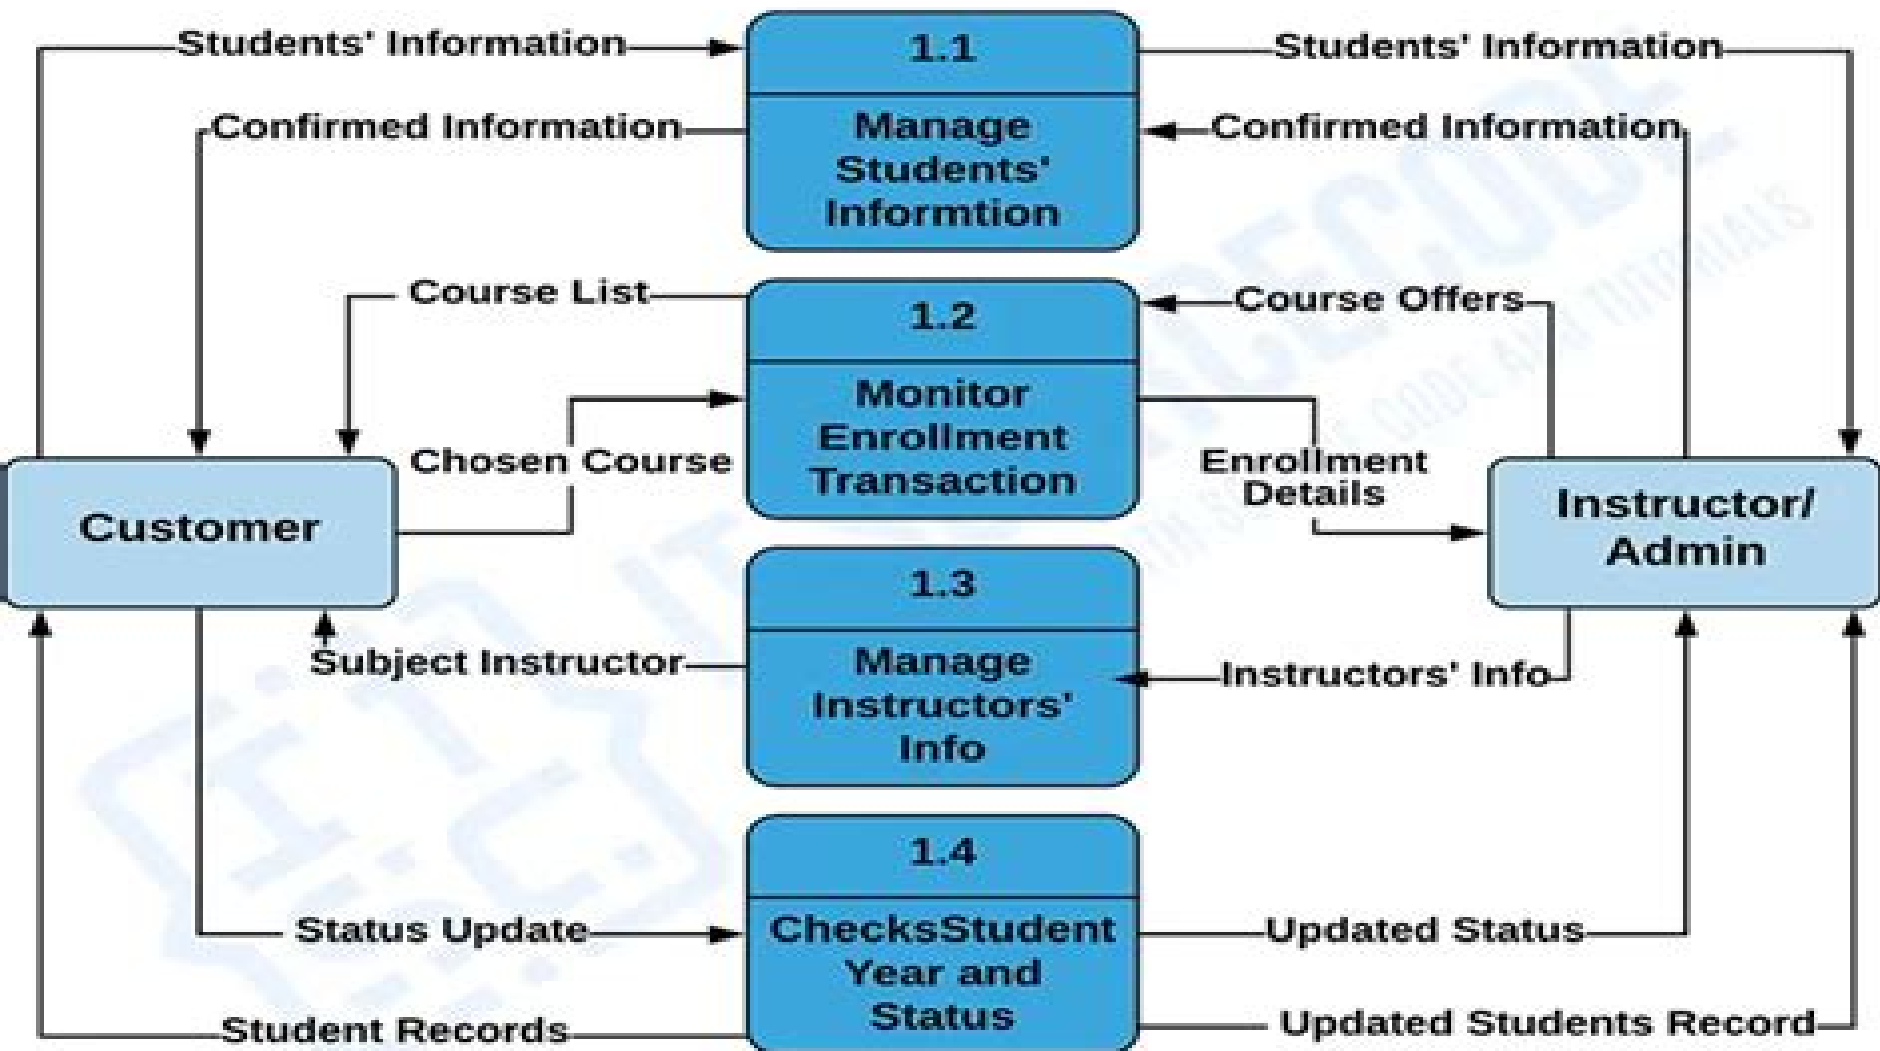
Students' Information

1.1

Manage Students' Informtion

Students' Information

Confirmed Information

Confirmed Information

Course List

1.2

Monitor Enrollment Transaction

Course Offers

Chosen Course

Enrollment Details

Customer

Instructor/ Admin

1.3

Manage Instructors' Info

Subject Instructor

Instructors' Info

1.4

ChecksStudent Year and Status

Status Update

Updated Status

Student Records

Updated Students Record